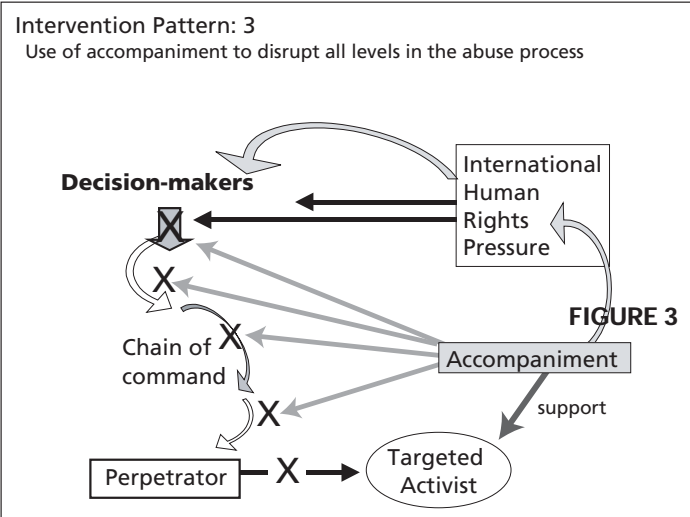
Intervention Pattern: 3
Use of accompaniment to disrupt all levels in the abuse process

Decision-makers

International Human Rights Pressure

X

X

Chain of command

X

FIGURE 3

Accompaniment

X

support

Perpetrator

X

Targeted Activist